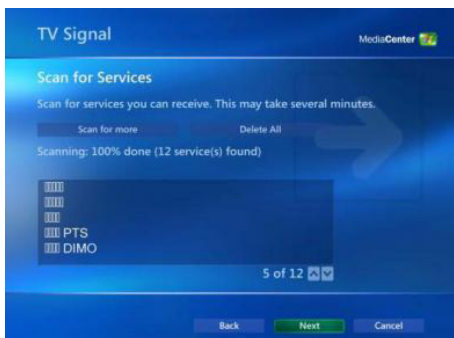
TV Signal

MediaCenter

Scan for Services

Scan for services you can receive. This may take several minutes.

Scan for more

Delete All

Scanning: 100% done (12 service(s) found)

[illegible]
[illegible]
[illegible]
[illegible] PTS
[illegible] DIMO

5 of 12

Back

Next

Cancel